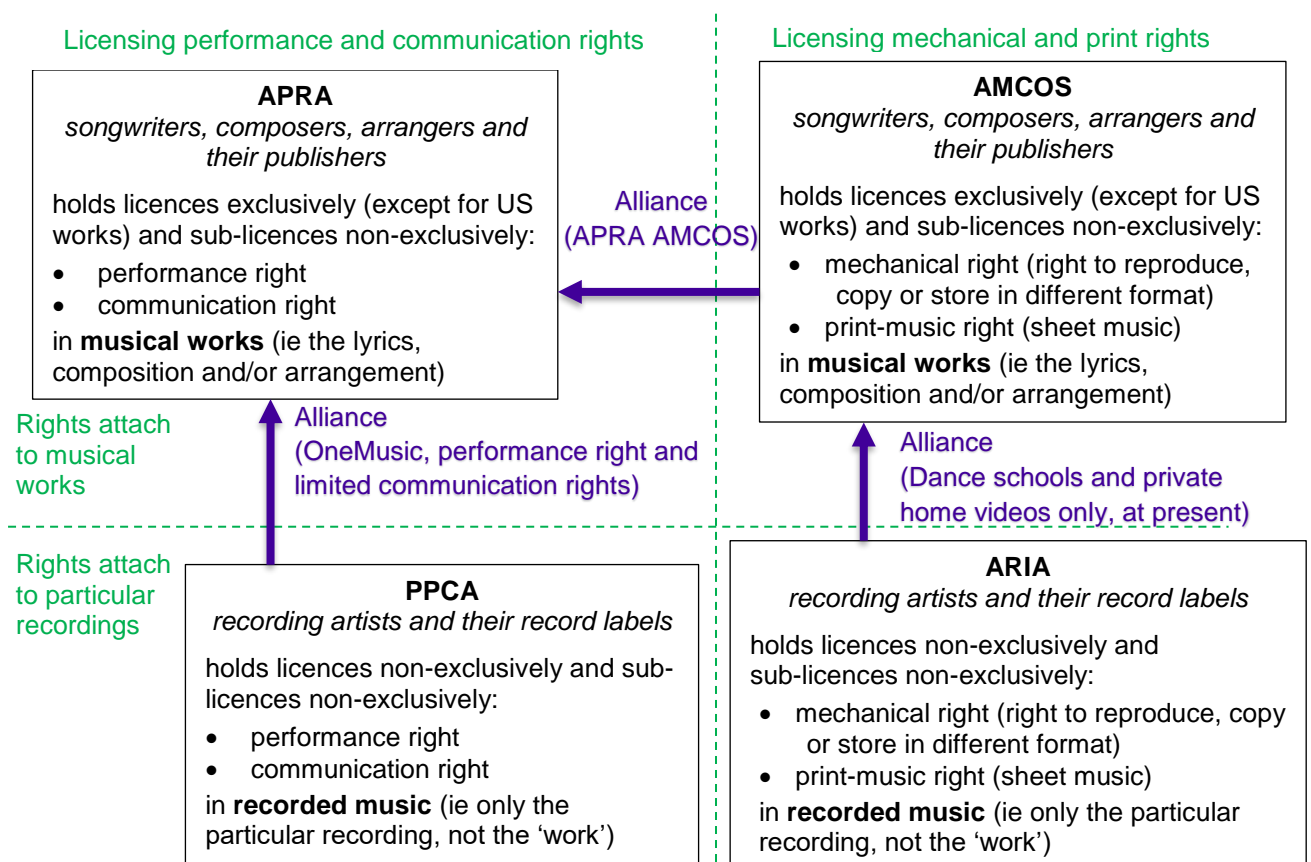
Licensing performance and communication rights

Licensing mechanical and print rights

**APRA**
*songwriters, composers, arrangers and their publishers*

holds licences exclusively (except for US works) and sub-licences non-exclusively:

- performance right
- communication right

in **musical works** (ie the lyrics, composition and/or arrangement)

Alliance (APRA AMCOS)

**AMCOS**
*songwriters, composers, arrangers and their publishers*

holds licences exclusively (except for US works) and sub-licences non-exclusively:

- mechanical right (right to reproduce, copy or store in different format)
- print-music right (sheet music)

in **musical works** (ie the lyrics, composition and/or arrangement)

Rights attach to musical works

Alliance (OneMusic, performance right and limited communication rights)

Alliance (Dance schools and private home videos only, at present)

Rights attach to particular recordings

**PPCA**
*recording artists and their record labels*

holds licences non-exclusively and sub-licences non-exclusively:

- performance right
- communication right

in **recorded music** (ie only the particular recording, not the 'work')

**ARIA**
*recording artists and their record labels*

holds licences non-exclusively and sub-licences non-exclusively:

- mechanical right (right to reproduce, copy or store in different format)
- print-music right (sheet music)

in **recorded music** (ie only the particular recording, not the 'work')